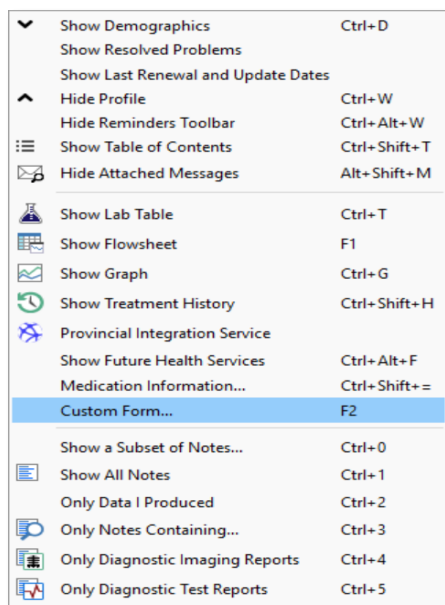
| | |
|---|---|
| Show Demographics | Ctrl+D |
| Show Resolved Problems | |
| Show Last Renewal and Update Dates | |
| Hide Profile | Ctrl+W |
| Hide Reminders Toolbar | Ctrl+Alt+W |
| Show Table of Contents | Ctrl+Shift+T |
| Hide Attached Messages | Alt+Shift+M |
| Show Lab Table | Ctrl+T |
| Show Flowsheet | F1 |
| Show Graph | Ctrl+G |
| Show Treatment History | Ctrl+Shift+H |
| Provincial Integration Service | |
| Show Future Health Services | Ctrl+Alt+F |
| Medication Information... | Ctrl+Shift+= |
| Custom Form... | F2 |
| Show a Subset of Notes... | Ctrl+0 |
| Show All Notes | Ctrl+1 |
| Only Data I Produced | Ctrl+2 |
| Only Notes Containing... | Ctrl+3 |
| Only Diagnostic Imaging Reports | Ctrl+4 |
| Only Diagnostic Test Reports | Ctrl+5 |